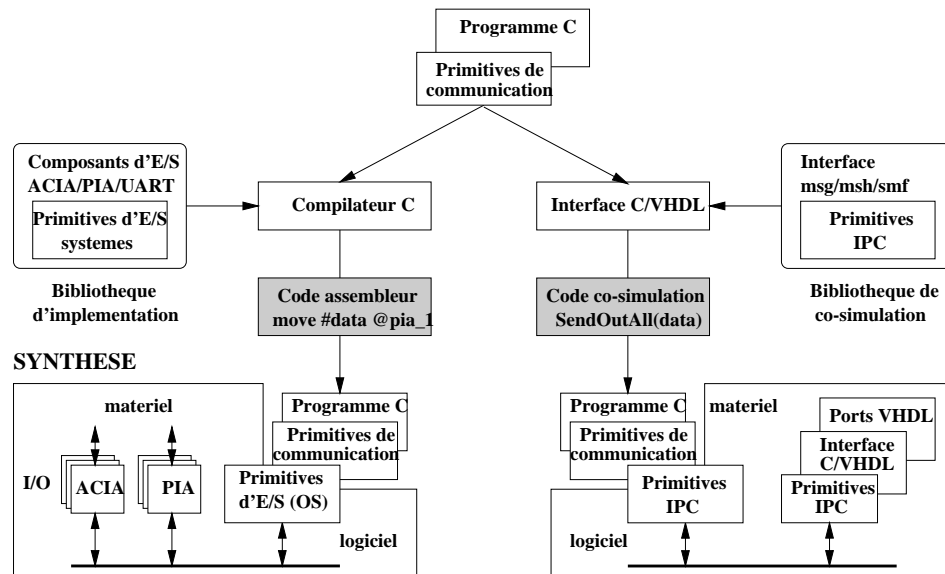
Programme C
Primitives de communication

Composants d'E/S ACIA/PIA/UART
Primitives d'E/S systemes

Bibliotheque d'implementation

Compilateur C

Code assembleur move #data @pia_1

Interface C/VHDL

Code co-simulation SendOutAll(data)

Interface msg/msh/smf
Primitives IPC

Bibliotheque de co-simulation

SYNTHESE

materiel
I/O
ACIA
PIA
Programme C
Primitives de communication
Primitives d'E/S (OS)
logiciel

Programme C
Primitives de communication
materiel
Primitives IPC
logiciel
Ports VHDL
Interface C/VHDL
Primitives IPC